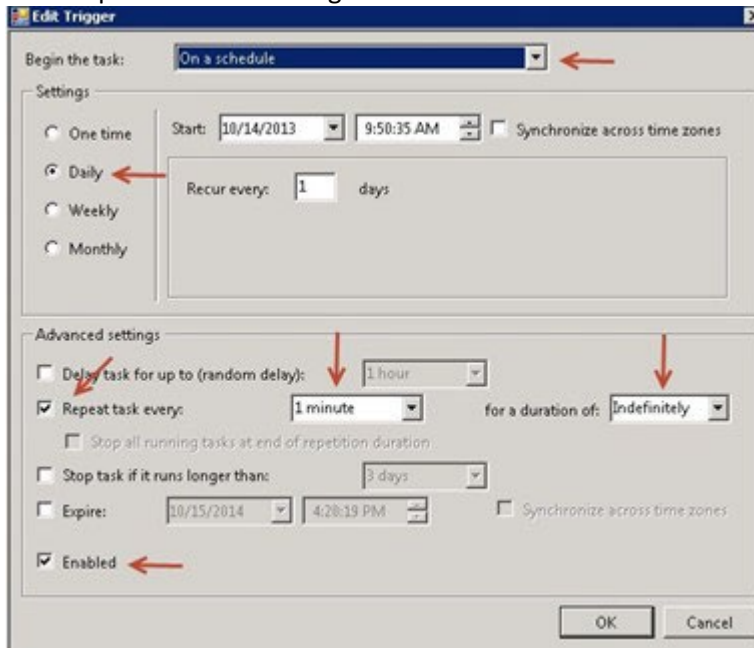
Edit Trigger

Begin the task: On a schedule

Settings

One time
Daily
Weekly
Monthly

Start: 10/14/2013 9:50:35 AM Synchronize across time zones

Recur every: 1 days

Advanced settings

Delay task for up to (random delay): 1 hour

Repeat task every: 1 minute for a duration of: Indefinitely

Stop all running tasks at end of repetition duration

Stop task if it runs longer than: 3 days

Expire: 10/15/2014 4:28:19 PM Synchronize across time zones

Enabled

OK Cancel